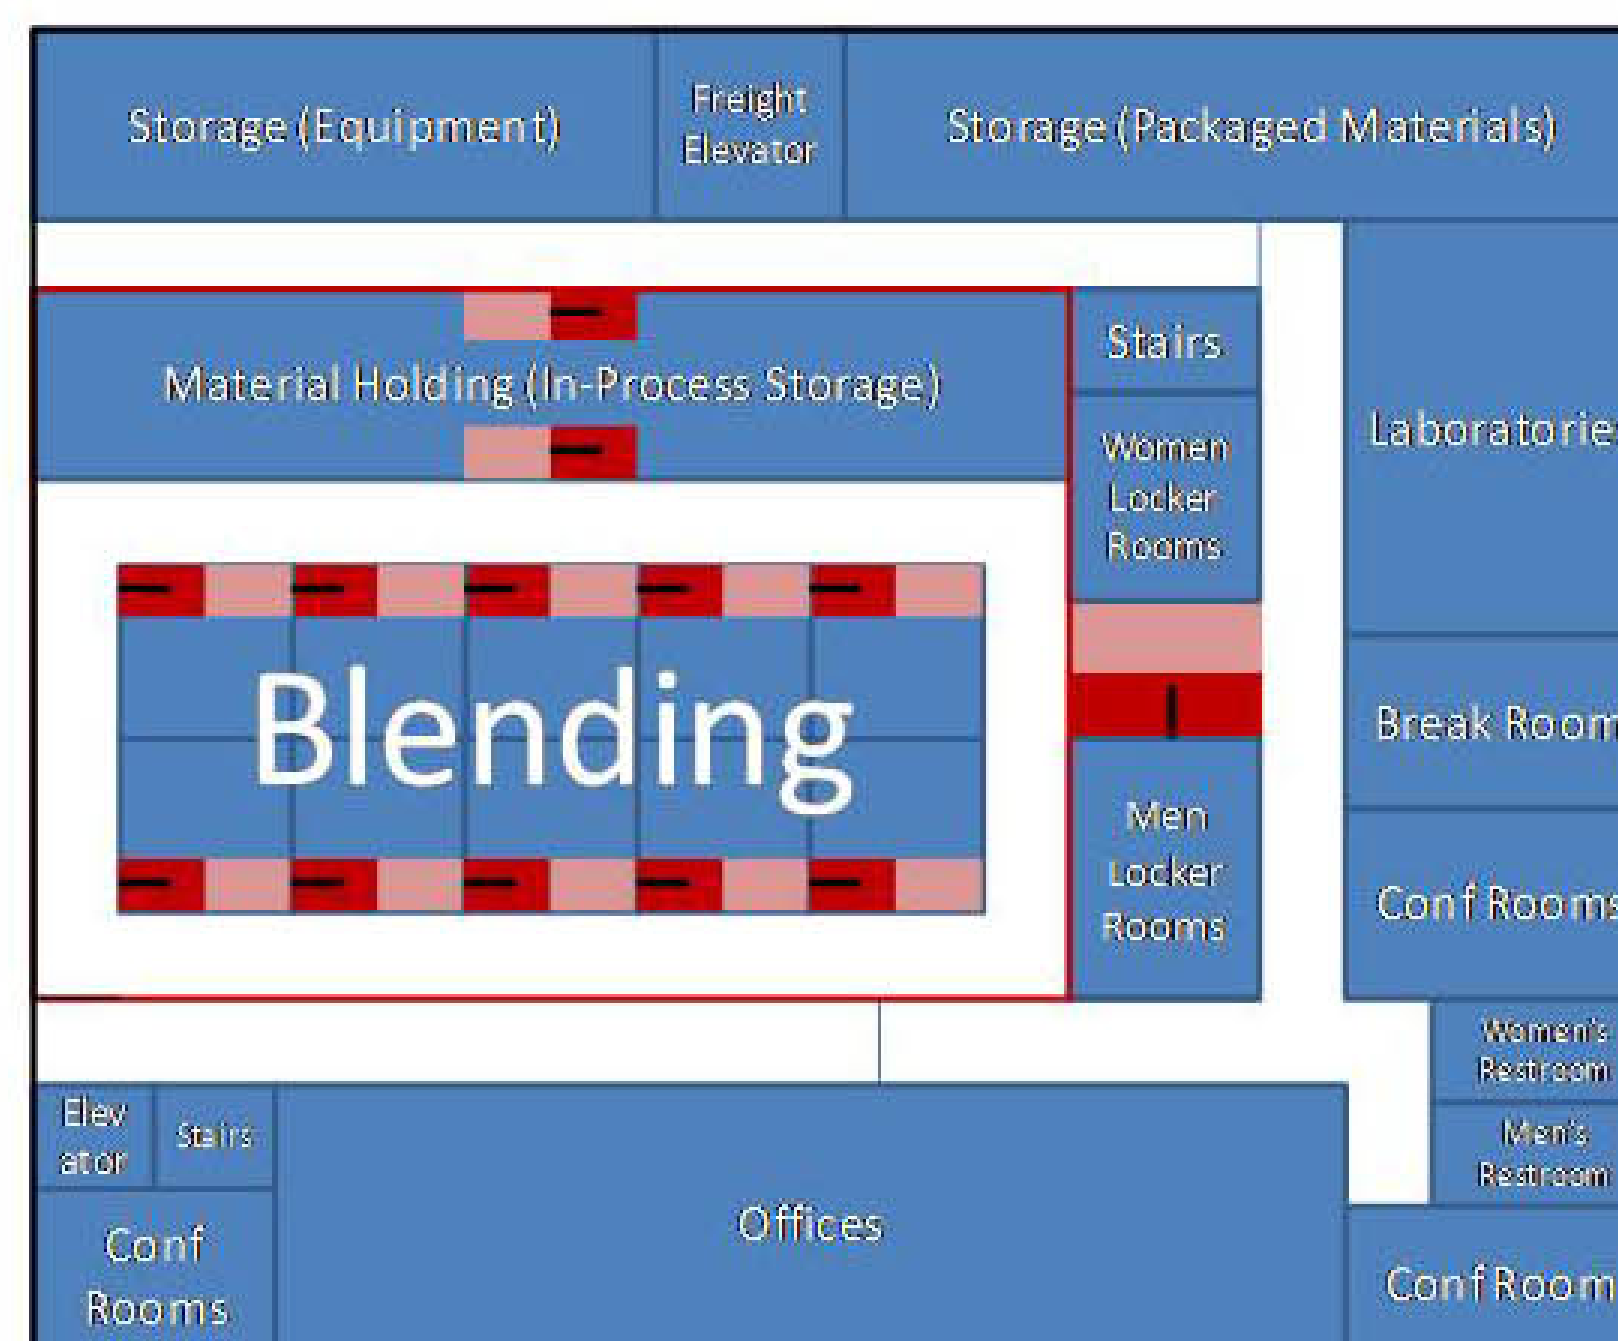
Storage (Equipment)

Freight Elevator

Storage (Packaged Materials)

Material Holding (In-Process Storage)

Stairs

Women Locker Rooms

Laboratorie

Blending

Break Room

Men Locker Rooms

Conf Rooms

Women's Restroom

Men's Restroom

Elev ator

Stairs

Conf Rooms

Offices

Conf Room